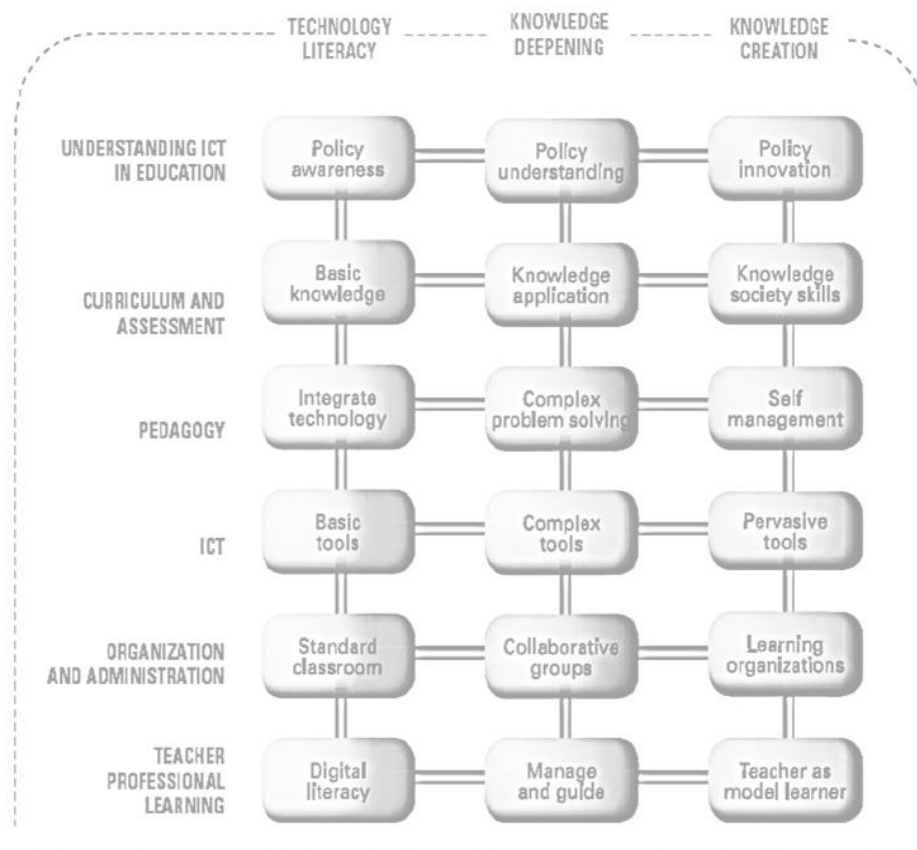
| | TECHNOLOGY LITERACY | KNOWLEDGE DEEPENING | KNOWLEDGE CREATION |
|---|---|---|---|
| UNDERSTANDING ICT IN EDUCATION | Policy awareness | Policy understanding | Policy innovation |
| CURRICULUM AND ASSESSMENT | Basic knowledge | Knowledge application | Knowledge society skills |
| PEDAGOGY | Integrate technology | Complex problem solving | Self management |
| ICT | Basic tools | Complex tools | Pervasive tools |
| ORGANIZATION AND ADMINISTRATION | Standard classroom | Collaborative groups | Learning organizations |
| TEACHER PROFESSIONAL LEARNING | Digital literacy | Manage and guide | Teacher as model learner |